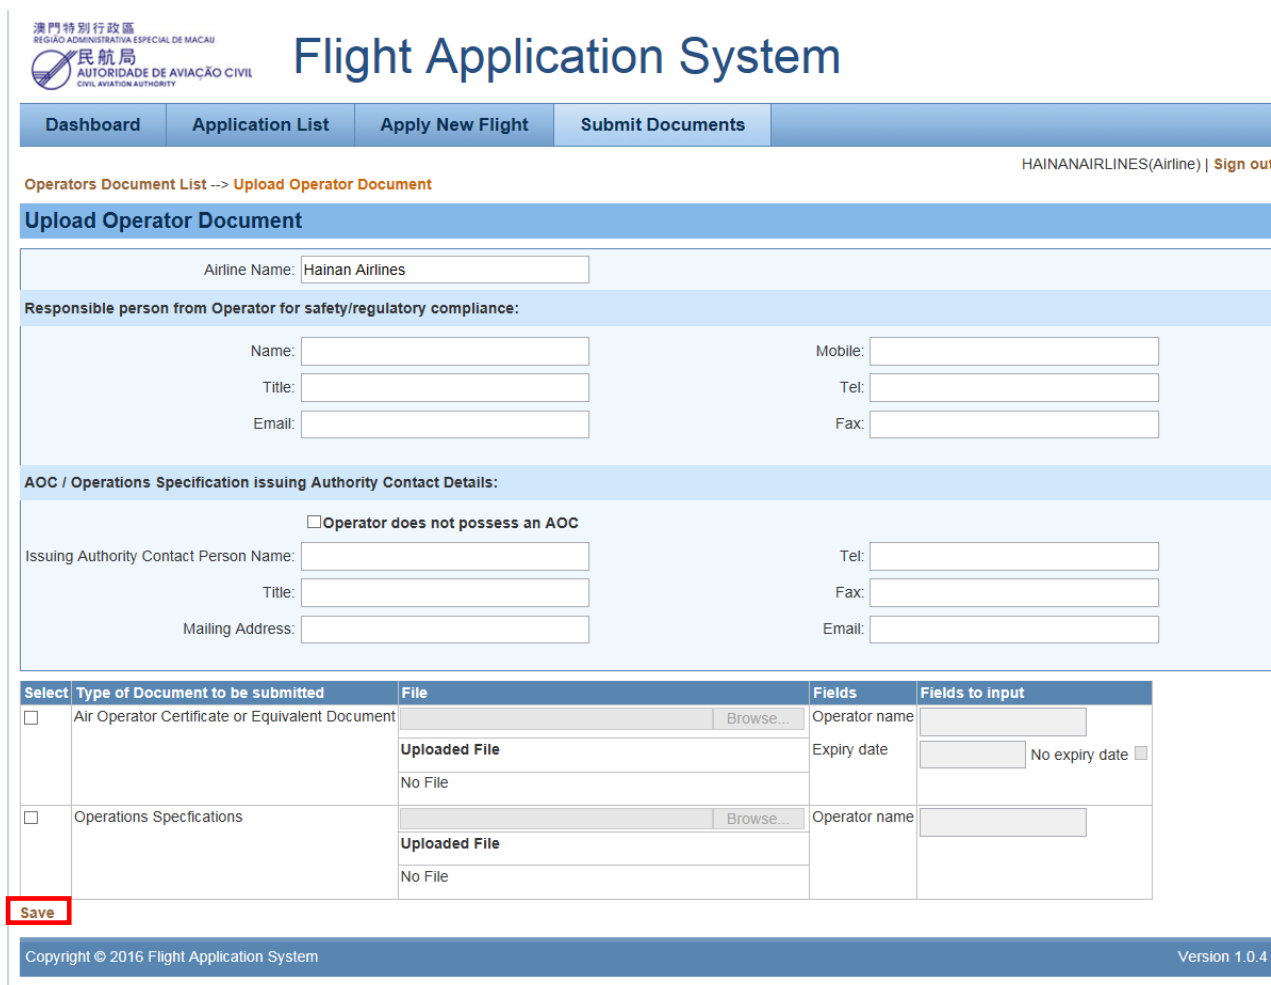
澳門特別行政區
REGIÃO ADMINISTRATIVA ESPECIAL DE MACAU
民航局
AUTORIDADE DE AVIAÇÃO CIVIL
CIVIL AVIATION AUTHORITY

Flight Application System

Dashboard | Application List | Apply New Flight | Submit Documents

HAINANAIRLINES(Airline) | Sign out

Operators Document List --> Upload Operator Document

Upload Operator Document

Airline Name: Hainan Airlines

Responsible person from Operator for safety/regulatory compliance:

Name:
Mobile:
Title:
Tel:
Email:
Fax:

AOC / Operations Specification issuing Authority Contact Details:

Operator does not possess an AOC

Issuing Authority Contact Person Name:
Tel:
Title:
Fax:
Mailing Address:
Email:

| Select | Type of Document to be submitted | File | Fields | Fields to input |
|---|---|---|---|---|
| | Air Operator Certificate or Equivalent Document | Browse... | Operator name | |
| | | Uploaded File | Expiry date | No expiry date |
| | | No File | | |
| | Operations Specfications | Browse... | Operator name | |
| | | Uploaded File | | |
| | | No File | | |

Save

Copyright © 2016 Flight Application System
Version 1.0.4